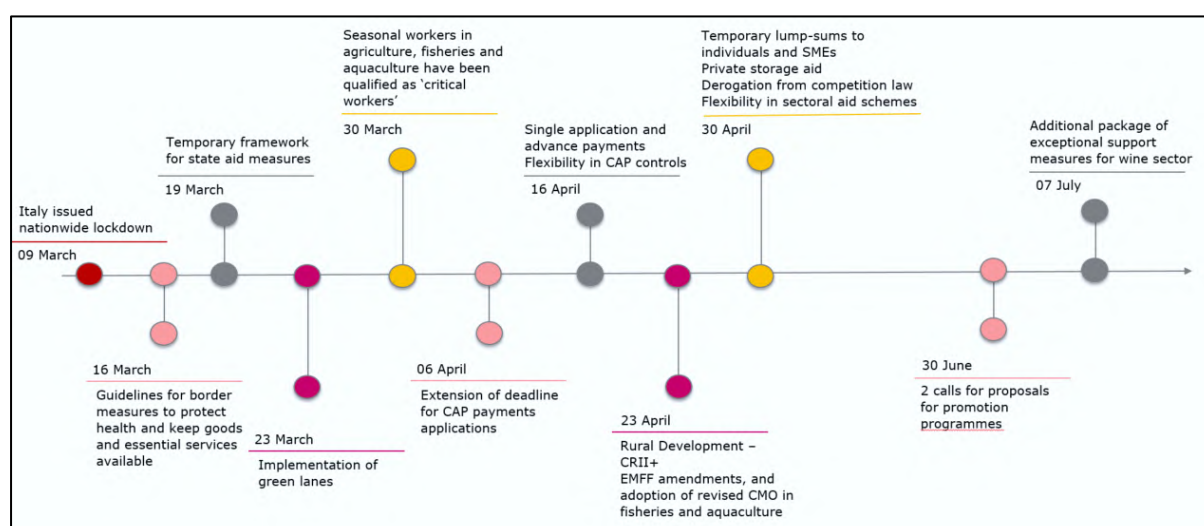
Italy issued nationwide lockdown

09 March

16 March

Guidelines for border measures to protect health and keep goods and essential services available

Temporary framework for state aid measures

19 March

23 March

Implementation of green lanes

Seasonal workers in agriculture, fisheries and aquaculture have been qualified as 'critical workers'

30 March

06 April

Extension of deadline for CAP payments applications

Single application and advance payments
Flexibility in CAP controls

16 April

23 April

Rural Development – CRII+
EMFF amendments, and adoption of revised CMO in fisheries and aquaculture

Temporary lump-sums to individuals and SMEs
Private storage aid
Derogation from competition law
Flexibility in sectoral aid schemes

30 April

30 June

2 calls for proposals for promotion programmes

Additional package of exceptional support measures for wine sector

07 July